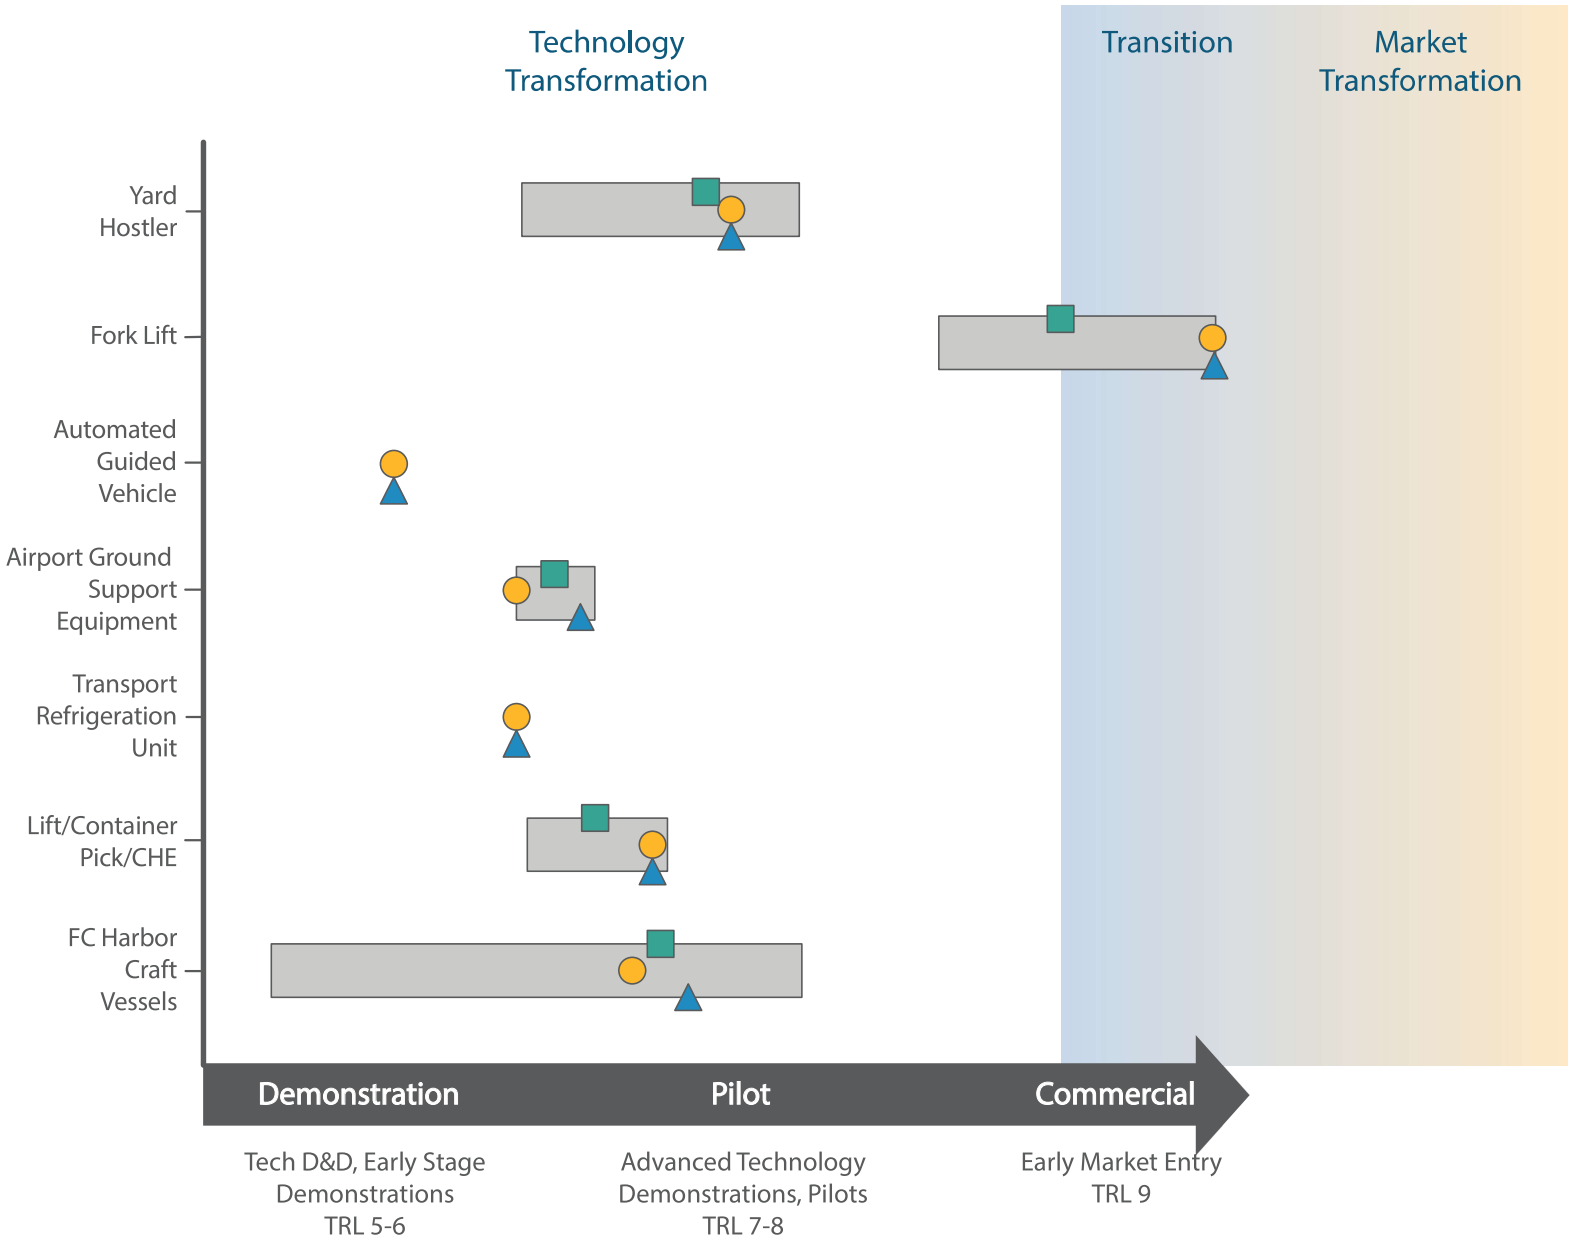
Technology Transformation

Transition

Market Transformation

Yard Hostler

Fork Lift

Automated Guided Vehicle

Airport Ground Support Equipment

Transport Refrigeration Unit

Lift/Container Pick/CHE

FC Harbor Craft Vessels

Demonstration

Pilot

Commercial

Tech D&D, Early Stage Demonstrations TRL 5-6

Advanced Technology Demonstrations, Pilots TRL 7-8

Early Market Entry TRL 9